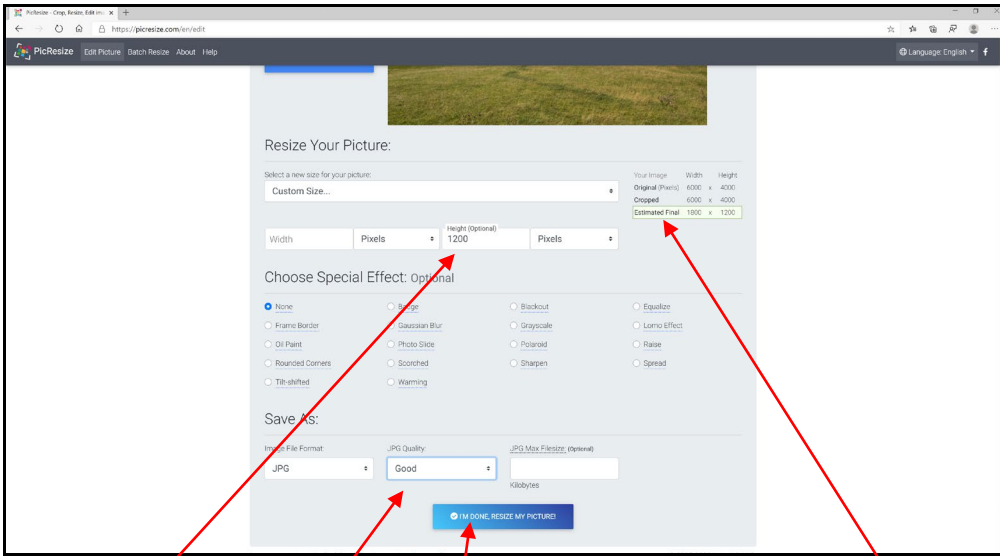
PicResize - Crop, Resize, Edit ima ×

https://picresize.com/en/edit

PicResize Edit Picture Batch Resize About Help

Language: English

Resize Your Picture:

Select a new size for your picture:

Custom Size...

| Your Image | Width | | Height |
|---|---|---|---|
| Original (Pixels) | 6000 | x | 4000 |
| Cropped | 6000 | x | 4000 |
| Estimated Final | 1800 | x | 1200 |

Width Pixels Height (Optional) 1200 Pixels

Choose Special Effect: Optional

None
Badge
Blackout
Equalize
Frame Border
Gaussian Blur
Grayscale
Lomo Effect
Oil Paint
Photo Slide
Polaroid
Raise
Rounded Corners
Scorched
Sharpen
Spread
Tilt-shifted
Warming

Save As:

Image File Format: JPG

JPG Quality: Good

JPG Max Filesize: (Optional)

Kilobytes

I'M DONE, RESIZE MY PICTURE!